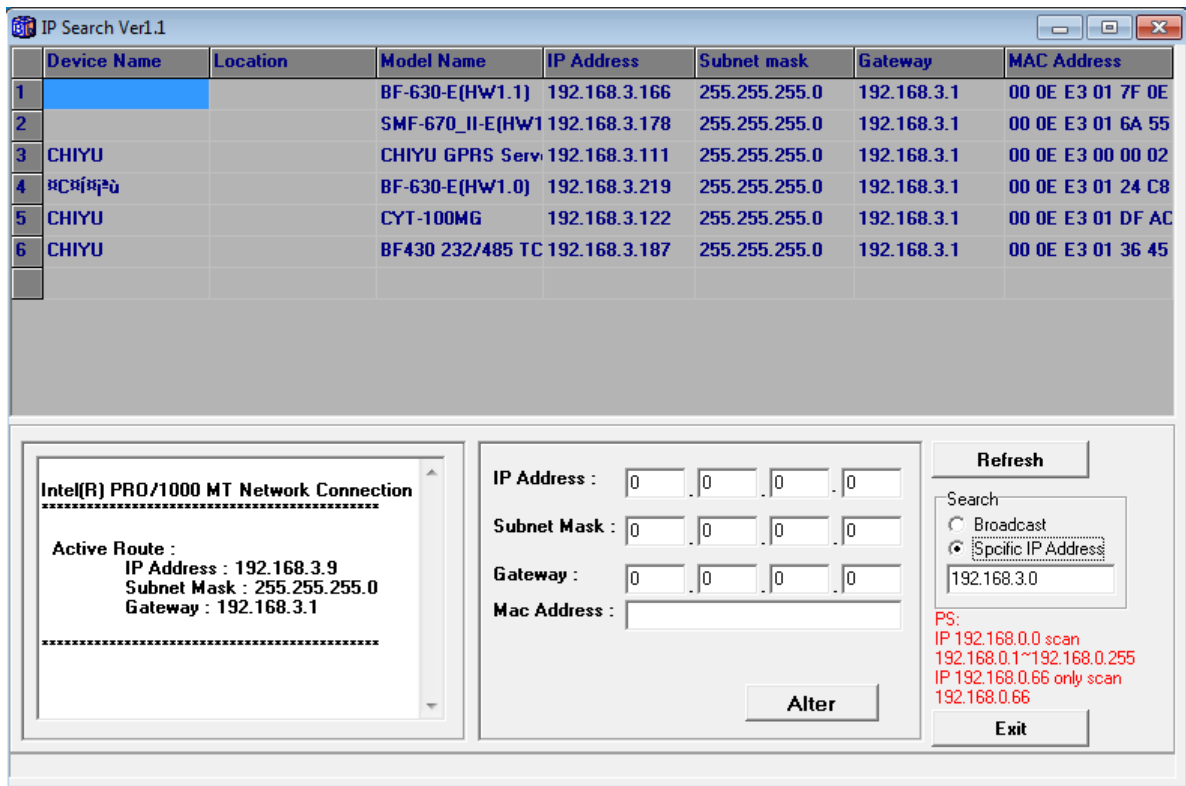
IP Search Ver1.1

| | Device Name | Location | Model Name | IP Address | Subnet mask | Gateway | MAC Address |
|---|---|---|---|---|---|---|---|
| 1 | | | BF-630-E(HW1.1) | 192.168.3.166 | 255.255.255.0 | 192.168.3.1 | 00 0E E3 01 7F 0E |
| 2 | | | SMF-670_II-E(HW1 | 192.168.3.178 | 255.255.255.0 | 192.168.3.1 | 00 0E E3 01 6A 55 |
| 3 | CHIYU | | CHIYU GPRS Serv | 192.168.3.111 | 255.255.255.0 | 192.168.3.1 | 00 0E E3 00 00 02 |
| 4 | ¤C¤í¤j¤ù | | BF-630-E(HW1.0) | 192.168.3.219 | 255.255.255.0 | 192.168.3.1 | 00 0E E3 01 24 C8 |
| 5 | CHIYU | | CYT-100MG | 192.168.3.122 | 255.255.255.0 | 192.168.3.1 | 00 0E E3 01 DF AC |
| 6 | CHIYU | | BF430 232/485 TC | 192.168.3.187 | 255.255.255.0 | 192.168.3.1 | 00 0E E3 01 36 45 |

Intel(R) PRO/1000 MT Network Connection
********************************************

Active Route :
IP Address : 192.168.3.9
Subnet Mask : 255.255.255.0
Gateway : 192.168.3.1

********************************************

IP Address : 0 . 0 . 0 . 0
Subnet Mask : 0 . 0 . 0 . 0
Gateway : 0 . 0 . 0 . 0
Mac Address :

Alter

Refresh

Search
Broadcast
Spcific IP Address
192.168.3.0

PS:
IP 192.168.0.0 scan 192.168.0.1~192.168.0.255
IP 192.168.0.66 only scan 192.168.0.66

Exit